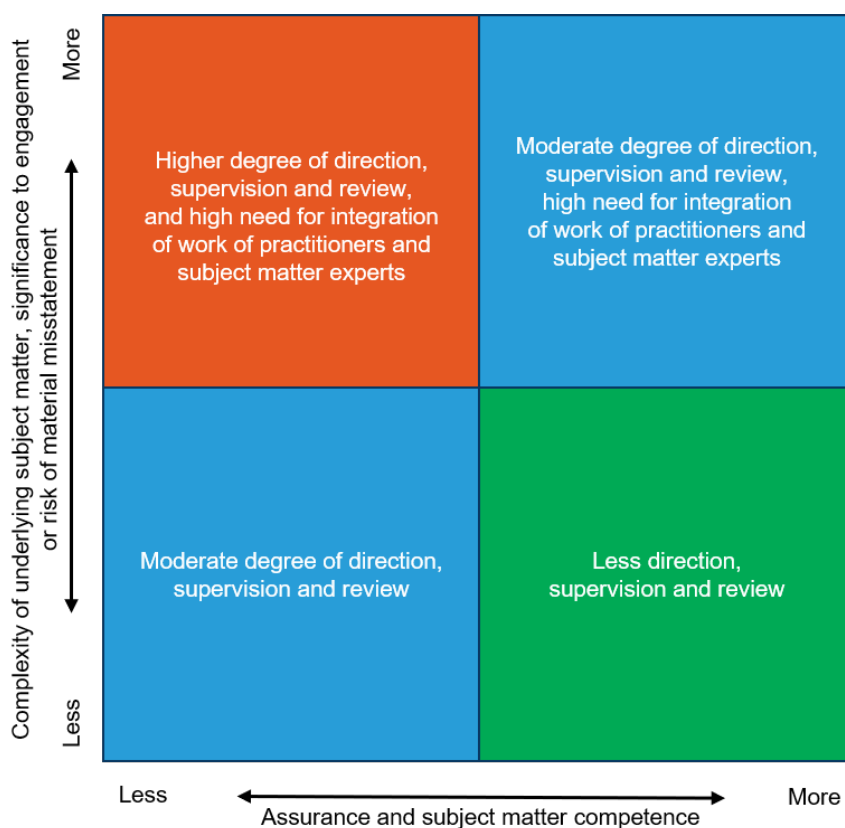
Complexity of underlying subject matter, significance to engagement or risk of material misstatement

More

Less

Higher degree of direction, supervision and review, and high need for integration of work of practitioners and subject matter experts

Moderate degree of direction, supervision and review, high need for integration of work of practitioners and subject matter experts

Moderate degree of direction, supervision and review

Less direction, supervision and review

Less

More

Assurance and subject matter competence